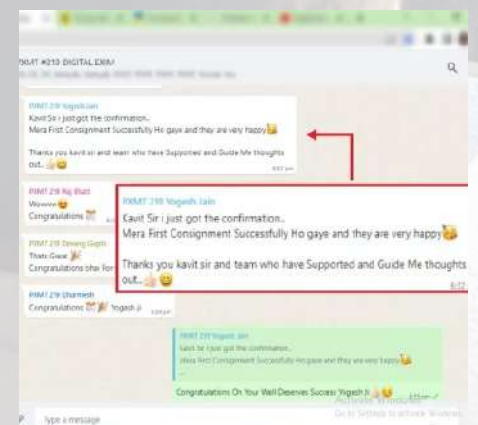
PIXMT #210 DIGITAL EXIM

PIXMT 210 Yogesh Jain
Kavit Sir i just got the confirmation..
Mera First Consignment Successfully Ho gaye and they are very happy

Thanks you kavit sir and team who have Supported and Guide Me thoughts out..

PIXMT 210 Raj Bhatt
Wowww
Congratulations

PIXMT 210 Devang Gupta
Thats Great
Congratulations bhai

PIXMT 210 Dharmesh
Congratulations Yogesh ji

PIXMT 210 Yogesh Jain
Kavit Sir i just got the confirmation..
Mera First Consignment Successfully Ho gaye and they are very happy

Thanks you kavit sir and team who have Supported and Guide Me thoughts out..
6:12

PIXMT 210 Yogesh Jain
Kavit Sir i just got the confirmation..
Mera First Consignment Successfully Ho gaye and they are very happy

Congratulations On Your Well Deserves Success Yogesh ji

Activate Windows
Go to Settings to activate Windows.

Type a message